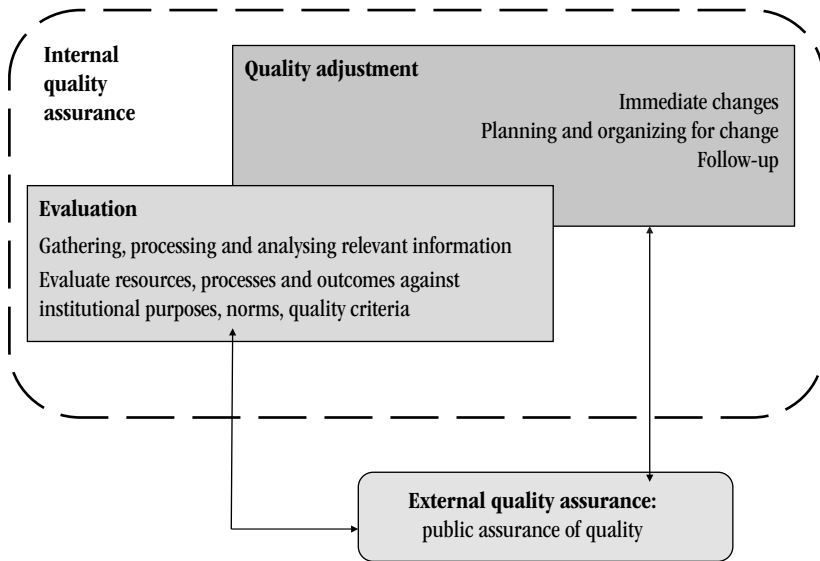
Internal quality assurance

Quality adjustment

Immediate changes
Planning and organizing for change
Follow-up

Evaluation

Gathering, processing and analysing relevant information
Evaluate resources, processes and outcomes against institutional purposes, norms, quality criteria

External quality assurance:
public assurance of quality